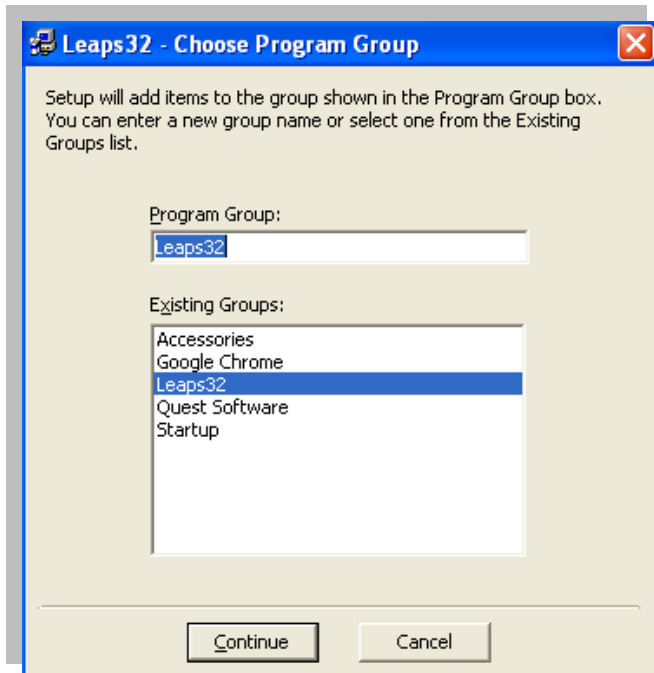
Leaps32 - Choose Program Group

Setup will add items to the group shown in the Program Group box. You can enter a new group name or select one from the Existing Groups list.

Program Group:

Leaps32

Existing Groups:

Accessories
Google Chrome
Leaps32
Quest Software
Startup

Continue

Cancel